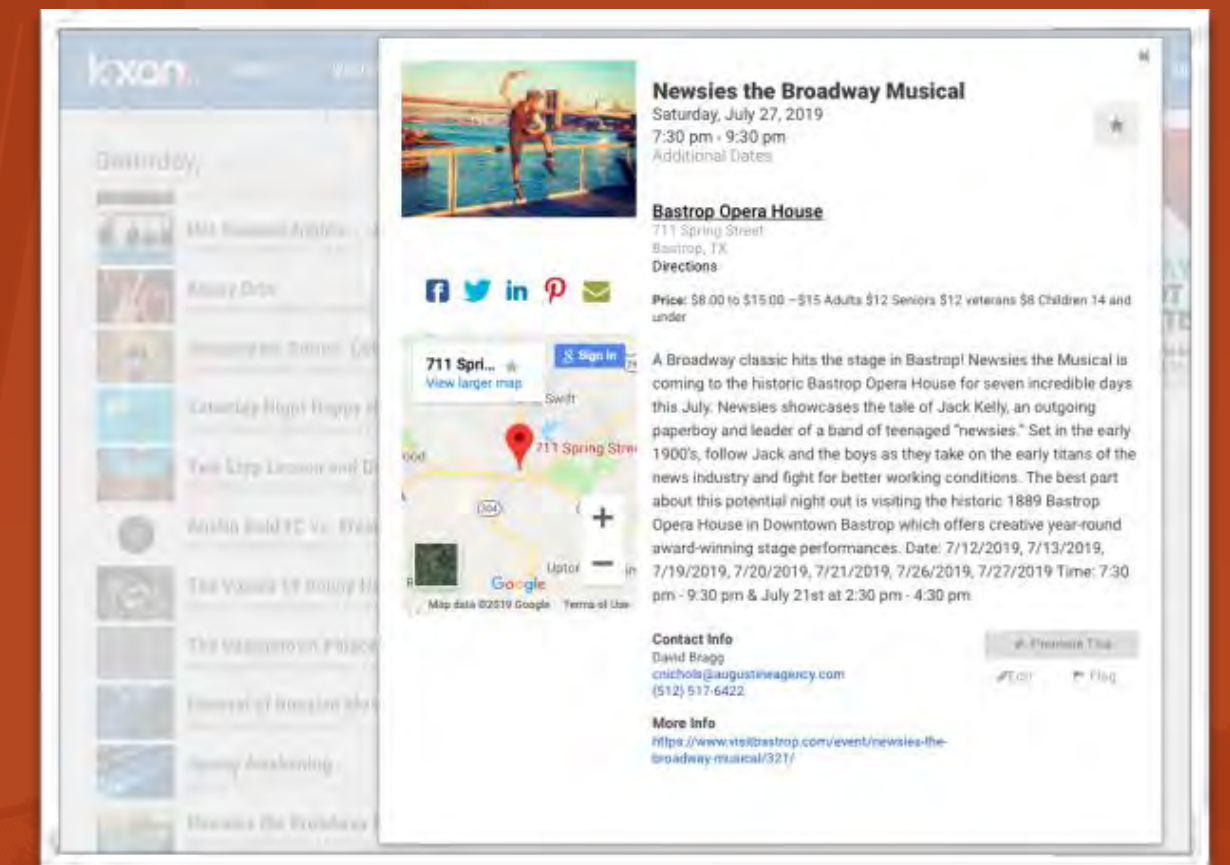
kxan

Saturday

Newsies the Broadway Musical
Saturday, July 27, 2019
7:30 pm - 9:30 pm
Additional Dates

Bastrop Opera House
711 Spring Street
Bastrop, TX
Directions

Price: $8.00 to $15.00 – $15 Adults $12 Seniors $12 veterans $8 Children 14 and under

711 Spri...
View larger map
Sign in
Swift
711 Spring Stre
Upto
Google
Map data ©2019 Google Terms of Use

A Broadway classic hits the stage in Bastrop! Newsies the Musical is coming to the historic Bastrop Opera House for seven incredible days this July. Newsies showcases the tale of Jack Kelly, an outgoing paperboy and leader of a band of teenaged "newsies." Set in the early 1900's, follow Jack and the boys as they take on the early titans of the news industry and fight for better working conditions. The best part about this potential night out is visiting the historic 1889 Bastrop Opera House in Downtown Bastrop which offers creative year-round award-winning stage performances. Date: 7/12/2019, 7/13/2019, 7/19/2019, 7/20/2019, 7/21/2019, 7/26/2019, 7/27/2019 Time: 7:30 pm - 9:30 pm & July 21st at 2:30 pm - 4:30 pm

Contact Info
David Bragg
cnichols@augustineagency.com
(512) 517-6422

Promote This
Edit
Flag

More Info
https://www.visitbastrop.com/event/newsies-the-broadway-musical/321/